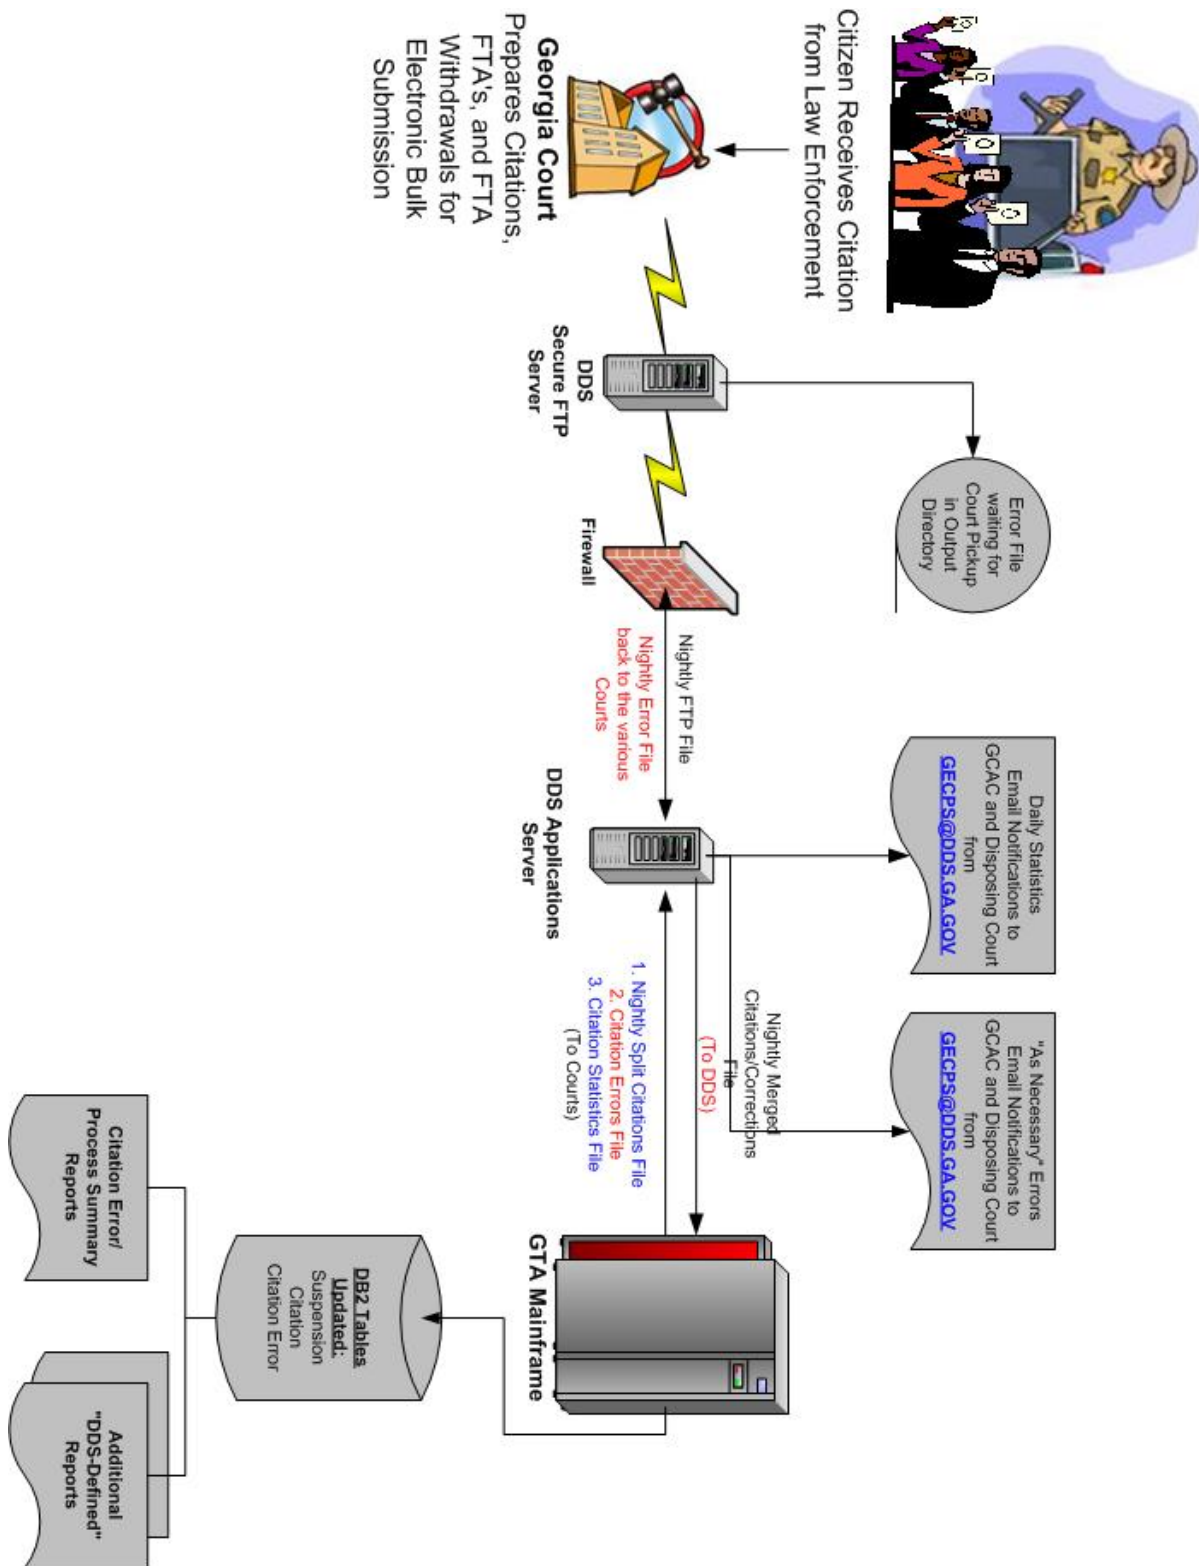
Citizen Receives Citation from Law Enforcement

Georgia Court
Prepares Citations, FTA's, and FTA Withdrawals for Electronic Bulk Submission

DDS Secure FTP Server

Error File waiting for Court Pickup in Output Directory

Firewall

Nightly FTP File

Nightly Error File back to the various Courts

DDS Applications Server

Daily Statistics Email Notifications to GCAC and Disposing Court from GECPS@DDS.GA.GOV

"As Necessary" Errors Email Notifications to GCAC and Disposing Court from GECPS@DDS.GA.GOV

Nightly Merged Citations/Corrections File

(To DDS)

1. Nightly Split Citations File
2. Citation Errors File
3. Citation Statistics File
(To Courts)

GTA Mainframe

DB2 Tables Updated:
Suspension
Citation
Citation Error

Citation Error/ Process Summary Reports

Additional "DDS-Defined" Reports